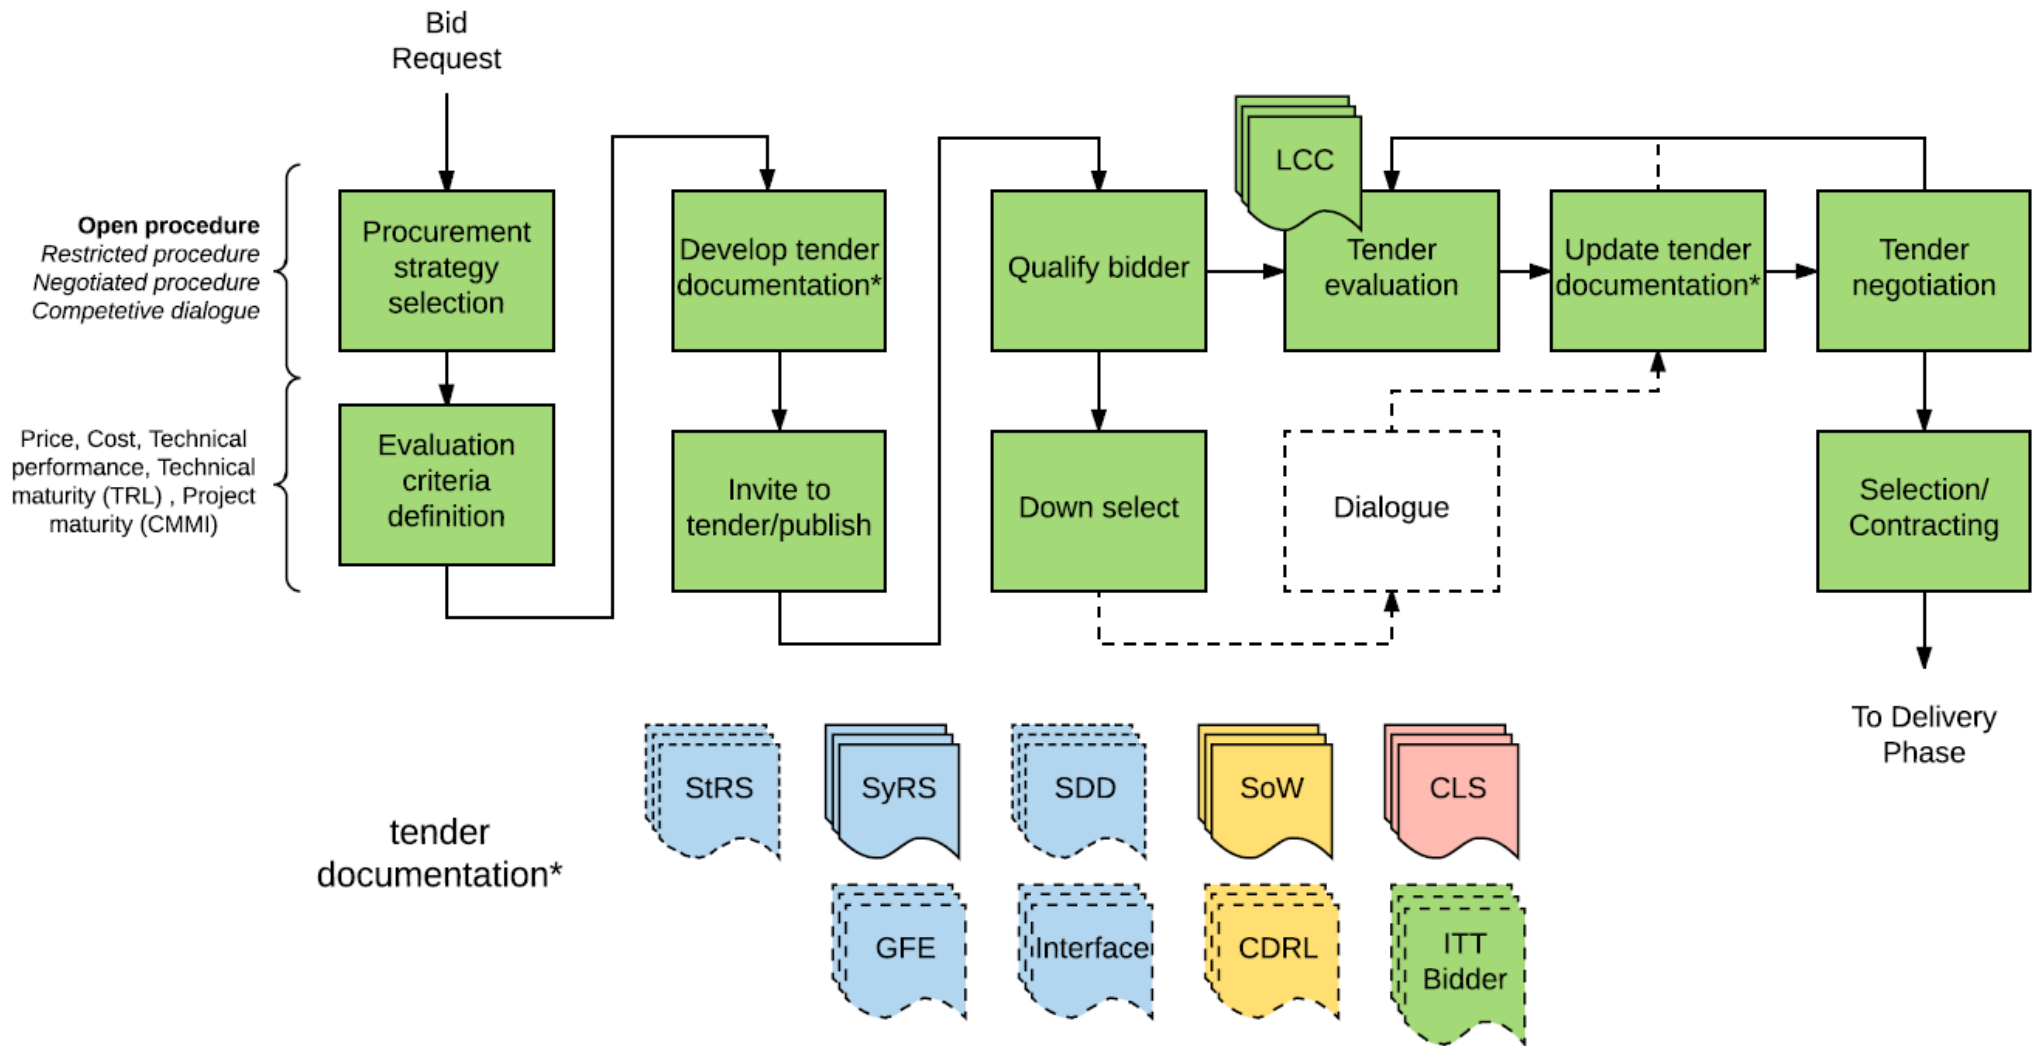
Bid Request

Open procedure
Restricted procedure
Negotiated procedure
Competetive dialogue

Price, Cost, Technical performance, Technical maturity (TRL) , Project maturity (CMMI)

Procurement strategy selection

Evaluation criteria definition

Develop tender documentation*

Invite to tender/publish

Qualify bidder

Down select

LCC

Tender evaluation

Dialogue

Update tender documentation*

Tender negotiation

Selection/ Contracting

To Delivery Phase

tender documentation*

StRS

SyRS

SDD

SoW

CLS

GFE

Interface

CDRL

ITT Bidder